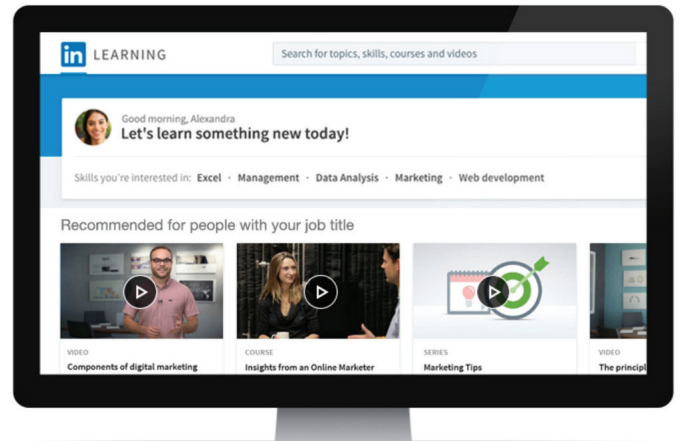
in LEARNING

Search for topics, skills, courses and videos

Good morning, Alexandra
Let's learn something new today!

Skills you're interested in: Excel · Management · Data Analysis · Marketing · Web development

Recommended for people with your job title

VIDEO
Components of digital marketing

COURSE
Insights from an Online Marketer

SERIES
Marketing Tips

VIDEO
The princip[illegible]